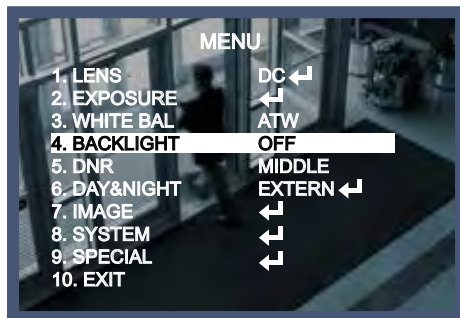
MENU

| | |
|---|---|
| 1. LENS | DC ↵ |
| 2. EXPOSURE | ↵ |
| 3. WHITE BAL | ATW |
| 4. BACKLIGHT | OFF |
| 5. DNR | MIDDLE |
| 6. DAY&NIGHT | EXTERN ↵ |
| 7. IMAGE | ↵ |
| 8. SYSTEM | ↵ |
| 9. SPECIAL | ↵ |
| 10. EXIT | |